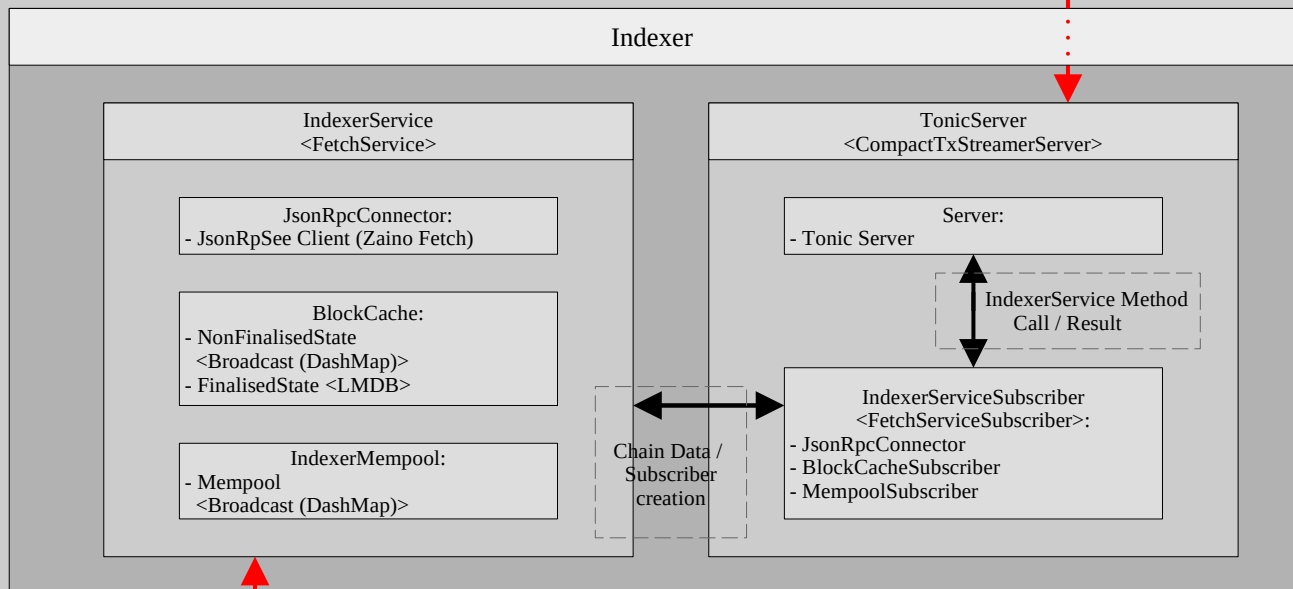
Indexer

IndexerService
<FetchService>

JsonRpcConnector:
- JsonRpSee Client (Zaino Fetch)

BlockCache:
- NonFinalisedState
<Broadcast (DashMap)>
- FinalisedState <LMDB>

IndexerMempool:
- Mempool
<Broadcast (DashMap)>

Chain Data / Subscriber creation

TonicServer
<CompactTxStreamerServer>

Server:
- Tonic Server

IndexerService Method Call / Result

IndexerServiceSubscriber
<FetchServiceSubscriber>:
- JsonRpcConnector
- BlockCacheSubscriber
- MempoolSubscriber